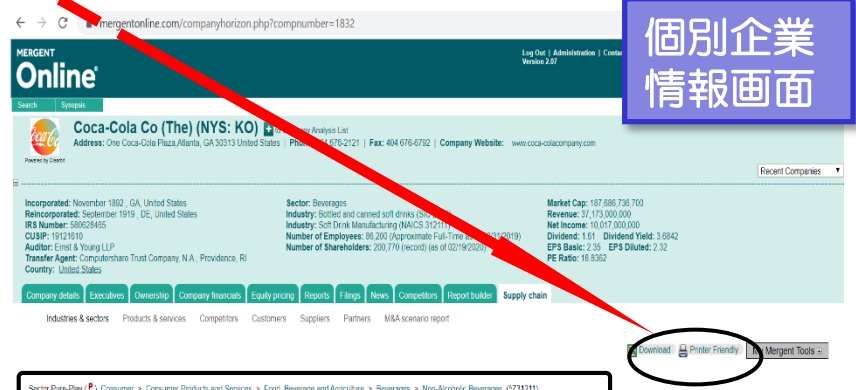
mergentonline.com/companyhorizon.php?compnumber=1832

個別企業
情報画面

MERGENT
Online

Search | Synopsis

Log Out | Administration | Contac
Version 2.07

Coca-Cola Co (The) (NYS: KO) + to Company Analysis List
Address: One Coca-Cola Plaza,Atlanta, GA 30313 United States | Phone: 404 676-2121 | Fax: 404 676-6792 | Company Website: www.coca-colacompany.com

Powered by Clearbit

Recent Companies

Incorporated: November 1892 , GA, United States
Reincorporated: September 1919 , DE, United States
IRS Number: 580628465
CUSIP: 19121610
Auditor: Ernst & Young LLP
Transfer Agent: Computershare Trust Company, N.A., Providence, RI
Country: United States

Sector: Beverages
Industry: Bottled and canned soft drinks (SIC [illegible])
Industry: Soft Drink Manufacturing (NAICS 31211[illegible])
Number of Employees: 86,200 (Approximate Full-Time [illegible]/31/2019)
Number of Shareholders: 200,770 (record) (as of 02/19/2020)

Market Cap: 187,686,736,700
Revenue: 37,173,000,000
Net Income: 10,017,000,000
Dividend: 1.61 Dividend Yield: 3.6842
EPS Basic: 2.35 EPS Diluted: 2.32
PE Ratio: 18.8362

Company details | Executives | Ownership | Company financials | Equity pricing | Reports | Filings | News | Competitors | Report builder | Supply chain

Industries & sectors | Products & services | Competitors | Customers | Suppliers | Partners | M&A scenario report

Download | Printer Friendly | Mergent Tools

Sector Pure-Play (P) > Consumer > Consumer Products and Services > Food, Beverage and Agriculture > Beverages > Non-Alcoholic Beverages (#731211)